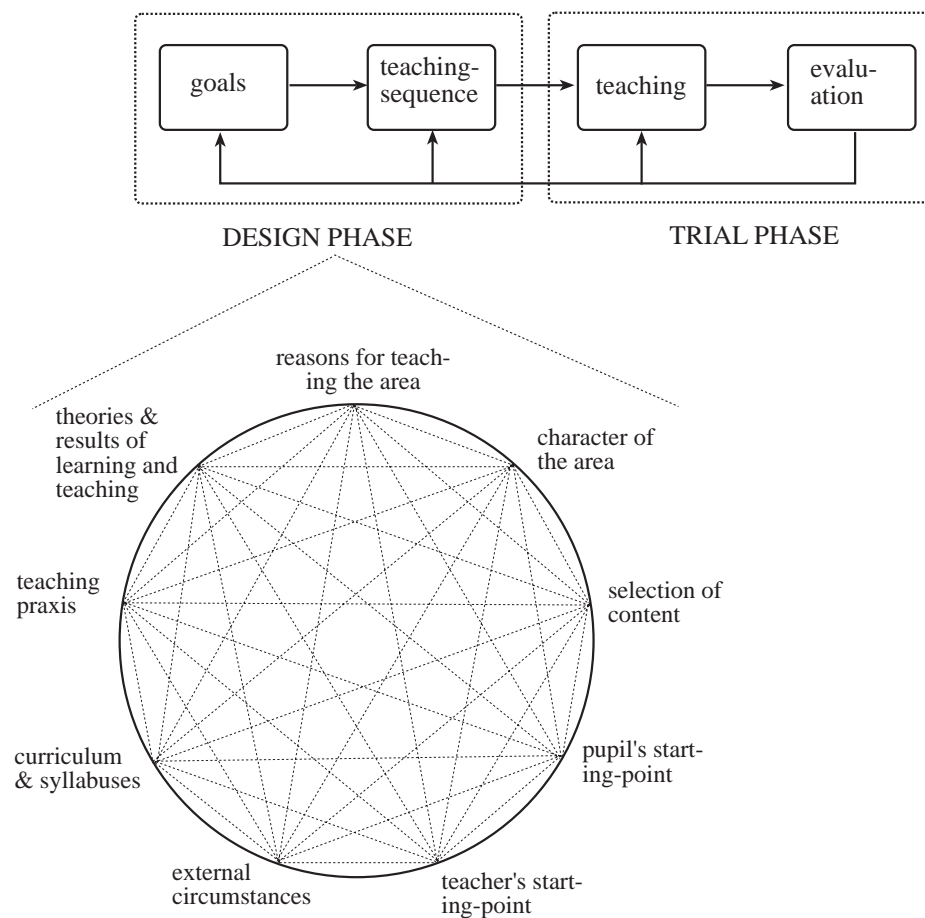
goals

teaching-sequence

teaching

evaluation

DESIGN PHASE

TRIAL PHASE

reasons for teaching the area

theories & results of learning and teaching

character of the area

teaching praxis

selection of content

curriculum & syllabuses

pupil's starting-point

external circumstances

teacher's starting-point